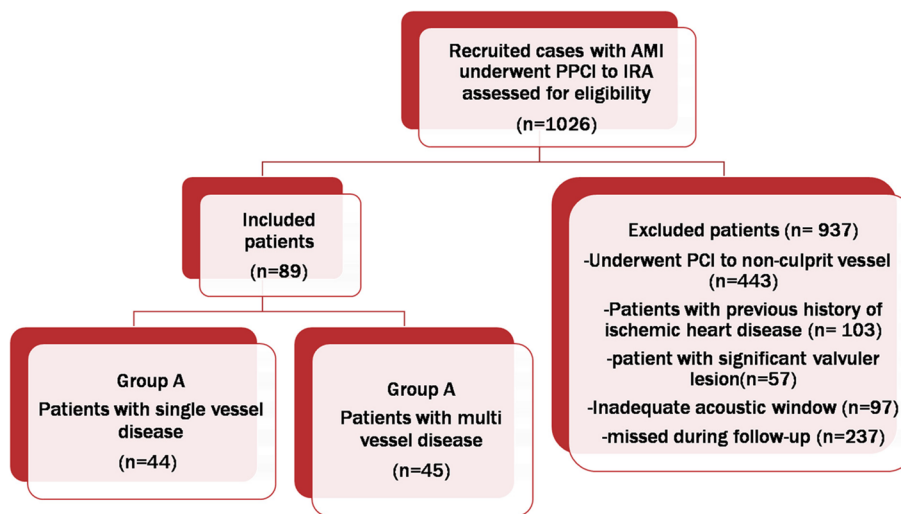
Recruited cases with AMI underwent PPCI to IRA assessed for eligibility

(n=1026)

Included patients

(n=89)

Excluded patients (n= 937)

-Underwent PCI to non-culprit vessel (n=443)

-Patients with previous history of ischemic heart disease (n= 103)

-patient with significant valvuler lesion(n=57)

-Inadequate acoustic window (n=97)

-missed during follow-up (n=237)

Group A

Patients with single vessel disease

(n=44)

Group A

Patients with multi vessel disease

(n=45)